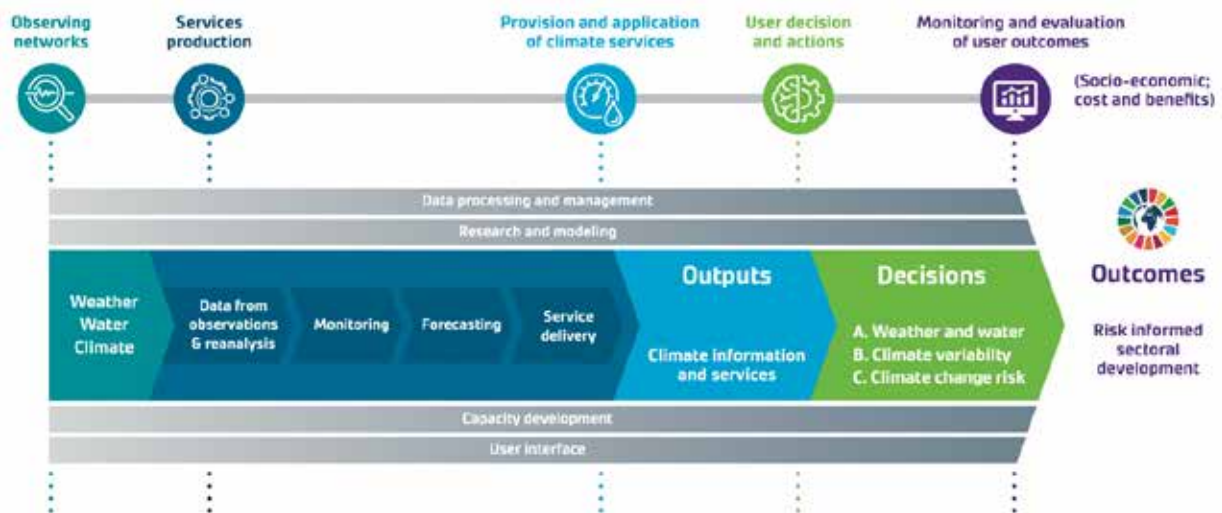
Observing networks

Services production

Provision and application of climate services

User decision and actions

Monitoring and evaluation of user outcomes

(Socio-economic; cost and benefits)

Data processing and management

Research and modeling

Weather Water Climate

Data from observations & reanalysis

Monitoring

Forecasting

Service delivery

Outputs

Climate information and services

Decisions

A. Weather and water
B. Climate variability
C. Climate change risk

Outcomes

Risk informed sectoral development

Capacity development

User interface